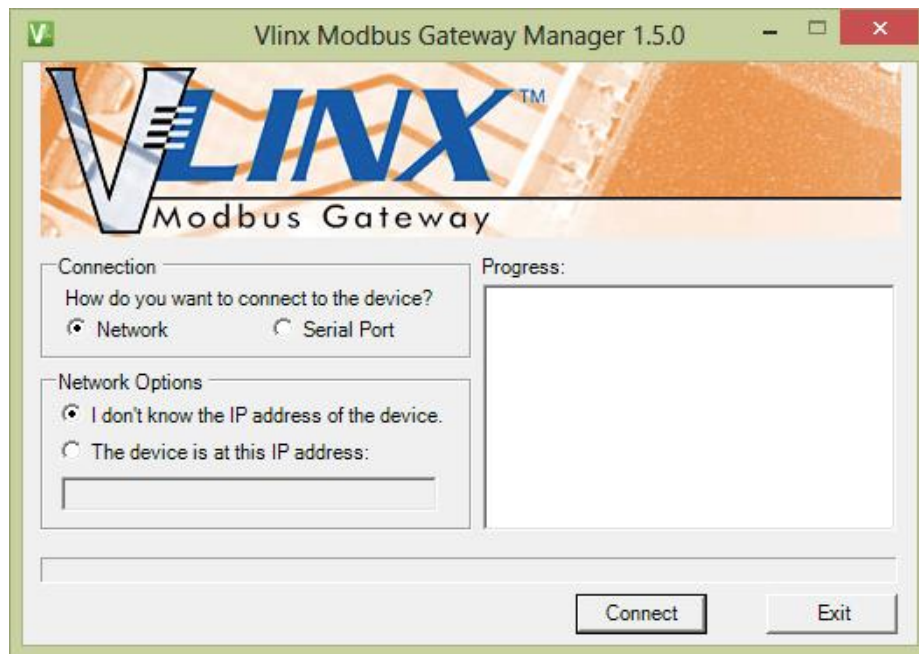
Vlinx Modbus Gateway Manager 1.5.0

VLINX™
Modbus Gateway

Connection
How do you want to connect to the device?
Network
Serial Port

Network Options
I don't know the IP address of the device.
The device is at this IP address:

Progress:

Connect
Exit